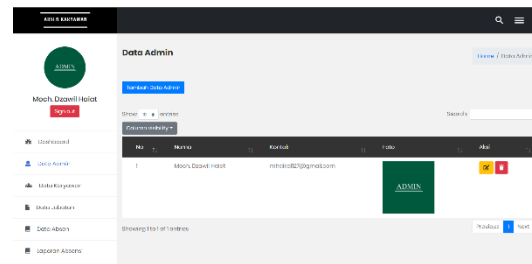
ABSI & KARYAWAN

ADMIN

Moch. Dzawil Hakat

Sign out

Dashboard

Data Admin

Data Karyawan

Data Jabatan

Data Absen

Laporan Absens

Data Admin

Home / Data Admin

Tambah Data Admin

Show 10 entries

Column visibility

Search:

| No | Nama | Kontak | Foto | Aksi |
|---|---|---|---|---|
| 1 | Moch. Dzawil Hakat | mhakat821@gmail.com | ADMIN | |

Showing 1 to 1 of 1 entries

Previous 1 Next